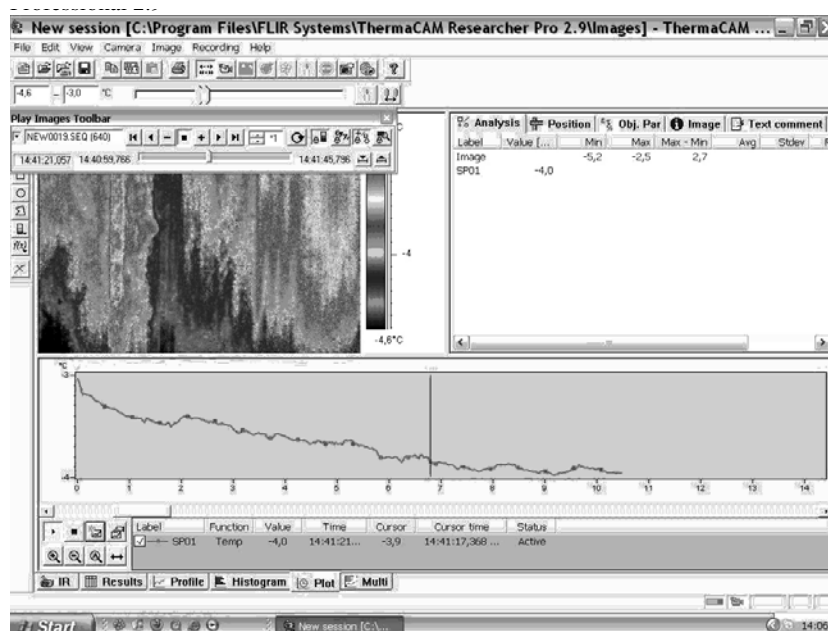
New session [C:\Program Files\FLIR Systems\ThermaCAM Researcher Pro 2.9\Images] - ThermaCAM ...

File Edit View Camera Image Recording Help

-4,6 -3,0 °C

Play Images Toolbar

NEW0019.SEQ (640)

14:41:21,057 14:40:59,766 14:41:45,796

-4

-4,6°C

Analysis | Position | Obj. Par | Image | Text comment

| Label | Value [... | Min | Max | Max - Min | Avg | Stdev |
|---|---|---|---|---|---|---|
| Image | | -5,2 | -2,5 | 2,7 | | |
| SP01 | -4,0 | | | | | |

°C
-3
-4

0 1 2 3 4 5 6 7 8 9 10 11 12 13 14

| Label | Function | Value | Time | Cursor | Cursor time | Status |
|---|---|---|---|---|---|---|
| SP01 | Temp | -4,0 | 14:41:21... | -3,9 | 14:41:17,368 ... | Active |

IR | Results | Profile | Histogram | Plot | Multi

Start | New session [C:\...

14:06